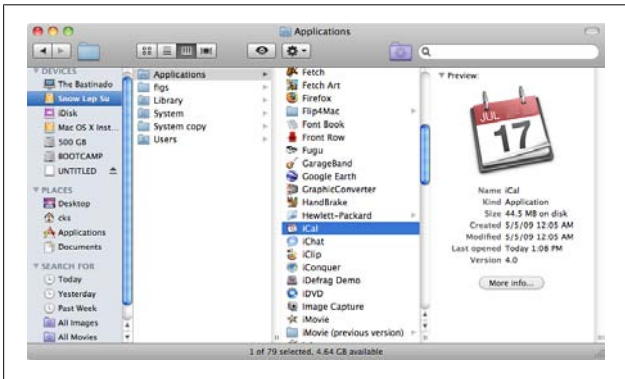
Applications

DEVICES
The Bastinado
Snow Lep Su
iDisk
Mac OS X Inst...
500 GB
BOOTCAMP
UNTITLED

PLACES
Desktop
cks
Applications
Documents

SEARCH FOR
Today
Yesterday
Past Week
All Images
All Movies

Applications
figs
Library
System
System copy
Users

Fetch
Fetch Art
Firefox
Flip4Mac
Font Book
Front Row
Fugu
GarageBand
Google Earth
GraphicConverter
HandBrake
Hewlett-Packard
iCal
iChat
iClip
iConquer
iDefrag Demo
IDVD
Image Capture
iMovie
iMovie (previous version)

Preview:

JUL
17

Name iCal
Kind Application
Size 44.5 MB on disk
Created 5/5/09 12:05 AM
Modified 5/5/09 12:05 AM
Last opened Today 1:08 PM
Version 4.0

More info...

1 of 79 selected, 4.64 GB available